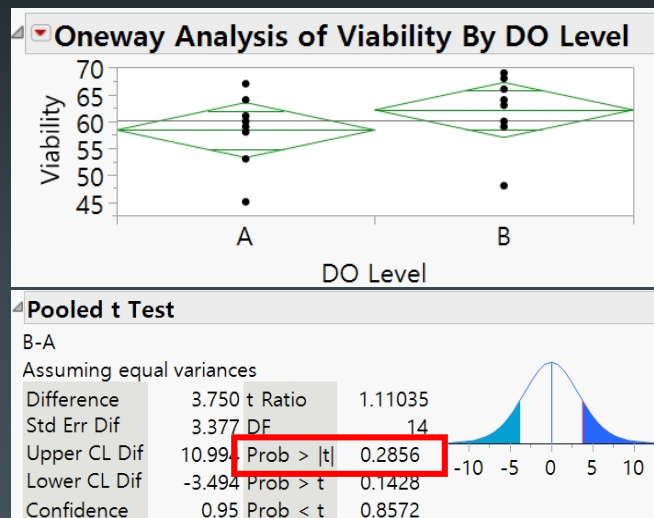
Oneway Analysis of Viability By DO Level

70
65
60
55
50
45

Viability

A B

DO Level

Pooled t Test

B-A

Assuming equal variances

| | | | |
|---|---|---|---|
| Difference | 3.750 | t Ratio | 1.11035 |
| Std Err Dif | 3.377 | DF | 14 |
| Upper CL Dif | 10.994 | Prob > \|t\| | 0.2856 |
| Lower CL Dif | -3.494 | Prob > t | 0.1428 |
| Confidence | 0.95 | Prob < t | 0.8572 |

-10 -5 0 5 10